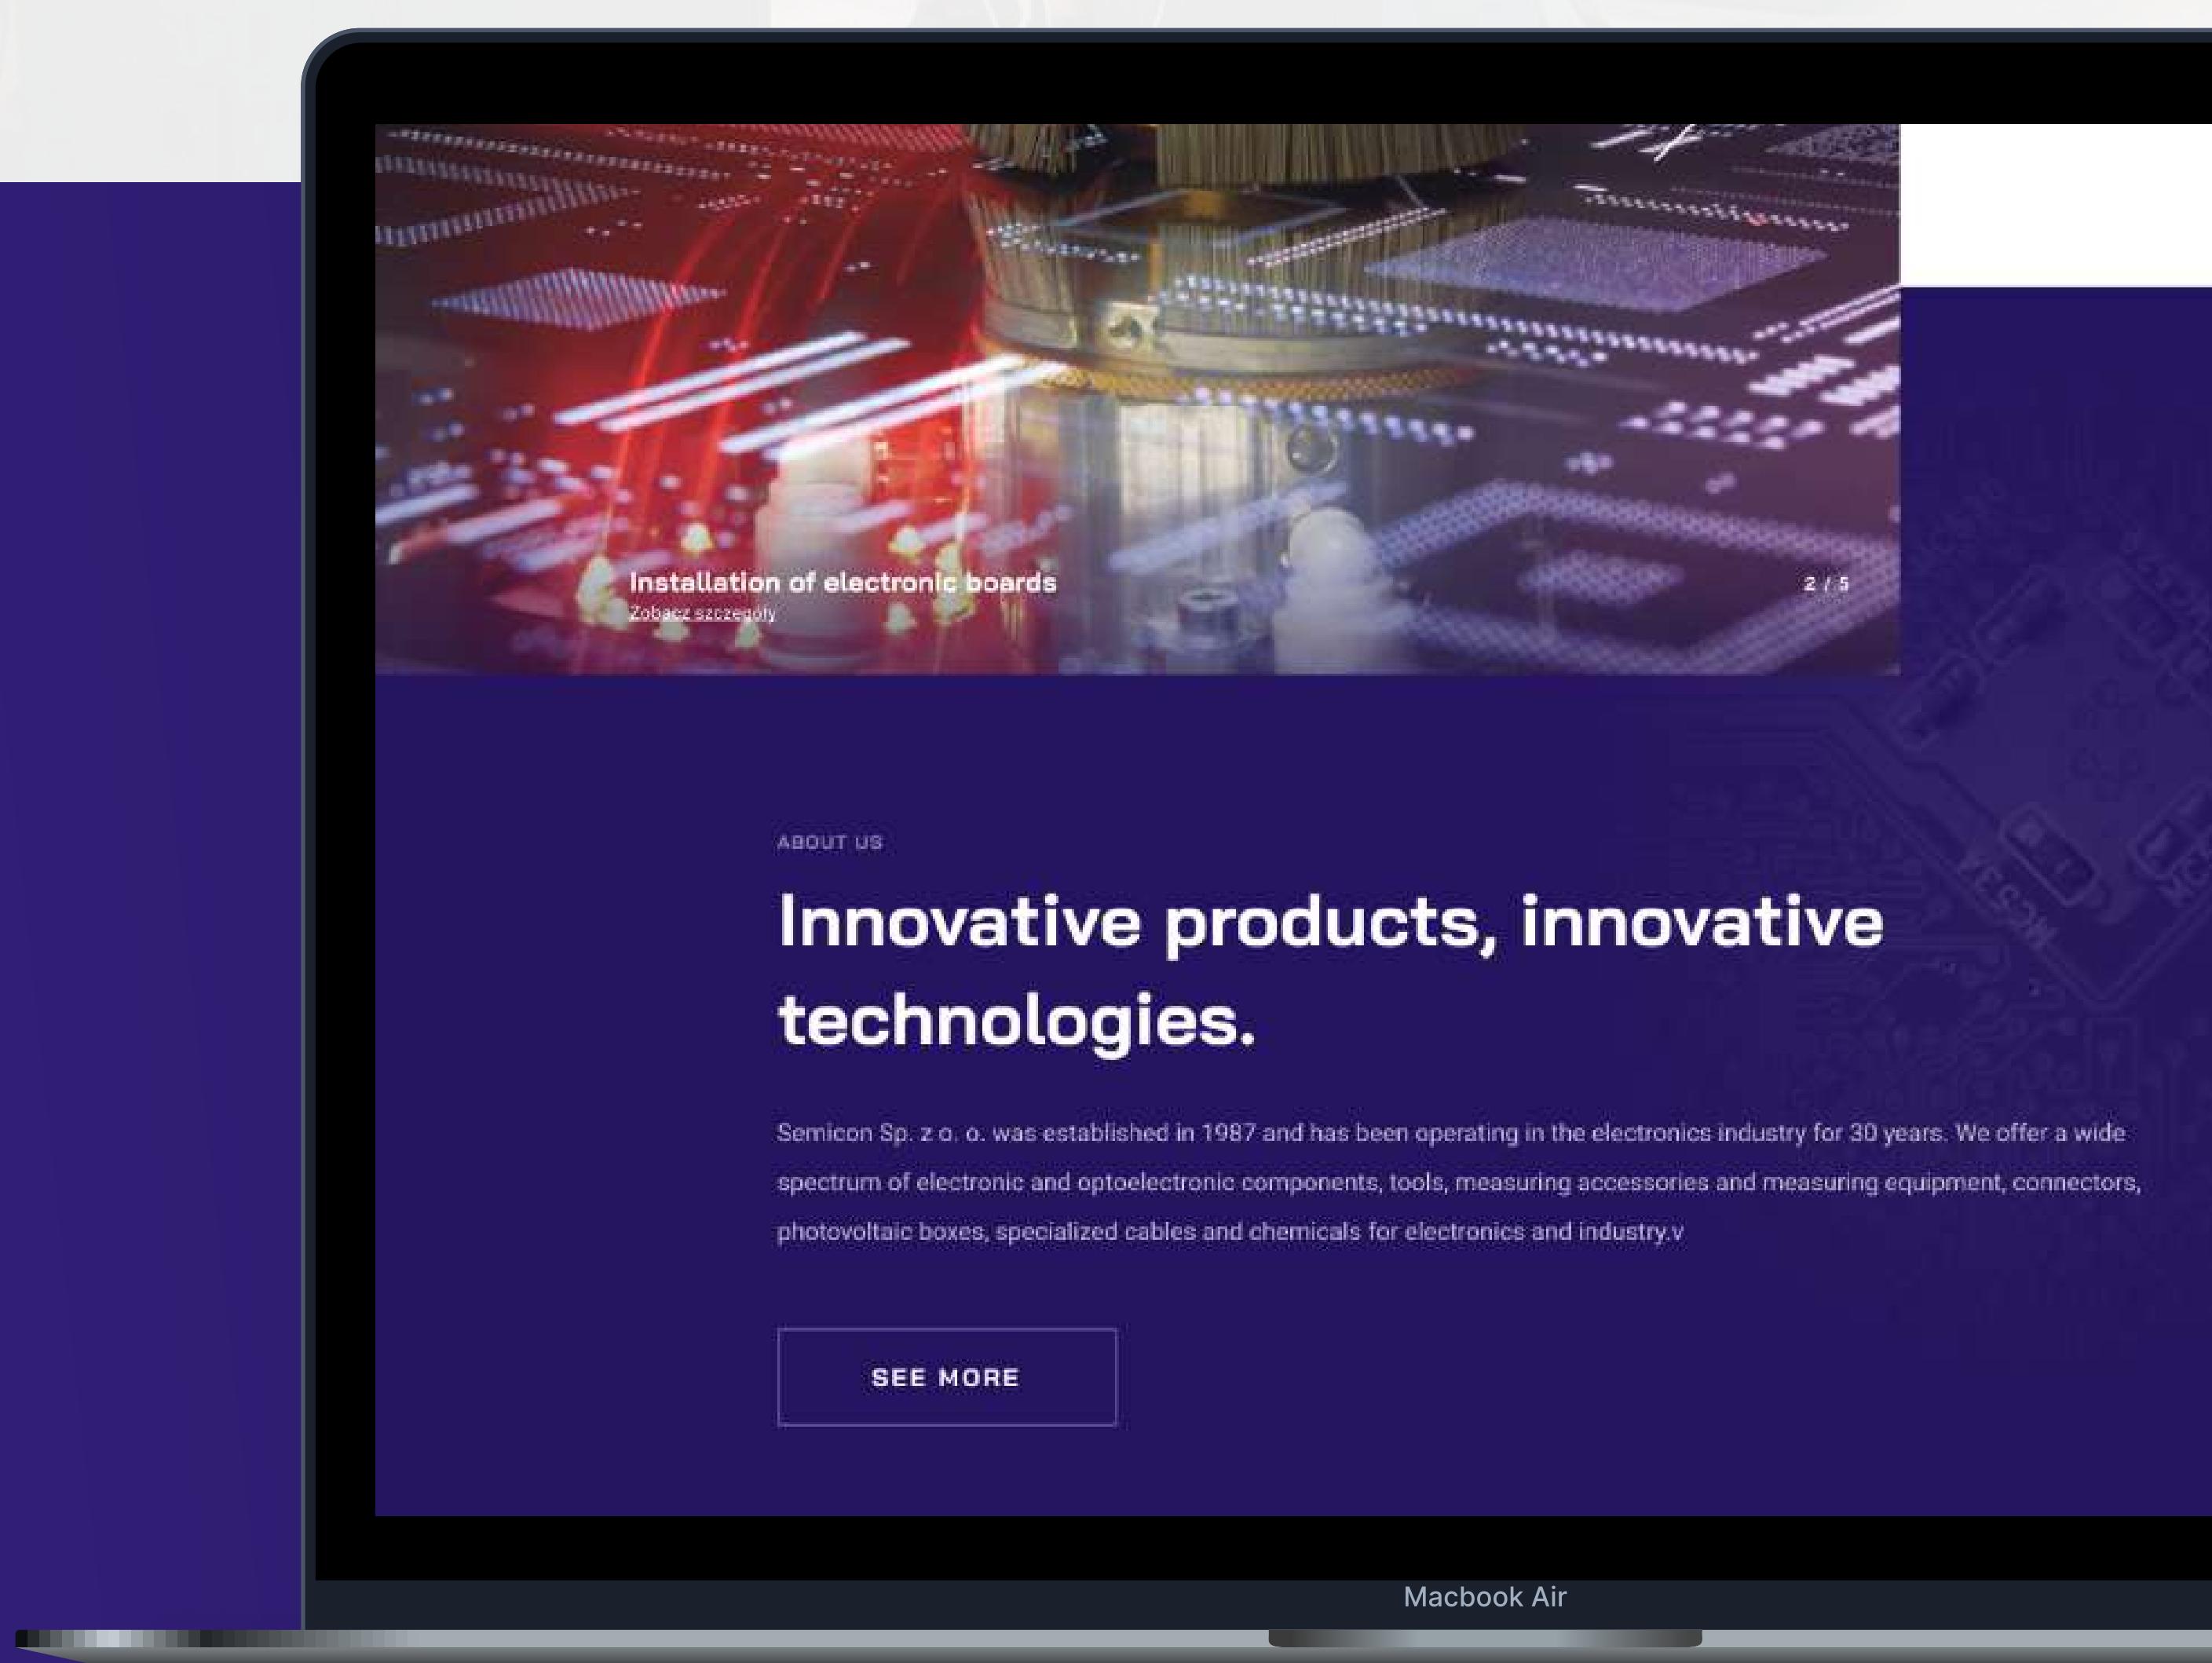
Installation of electronic boards
Zobacz szczegóły

2 / 5

ABOUT US

Innovative products, innovative technologies.

Semicon Sp. z o. o. was established in 1987 and has been operating in the electronics industry for 30 years. We offer a wide spectrum of electronic and optoelectronic components, tools, measuring accessories and measuring equipment, connectors, photovoltaic boxes, specialized cables and chemicals for electronics and industry.v

SEE MORE

Macbook Air